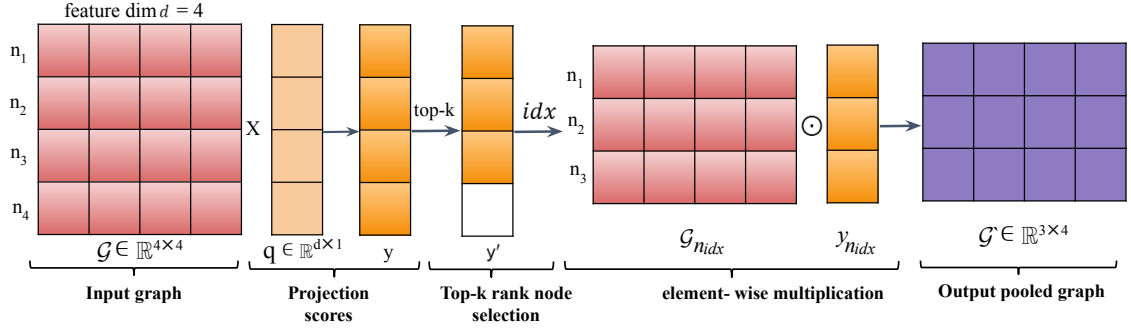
feature dim $d = 4$

$n_1$
$n_2$
$n_3$
$n_4$

X

top-k

$idx$

$n_1$
$n_2$
$n_3$

$\odot$

$\mathcal{G} \in \mathbb{R}^{4\times4}$

$q \in \mathbb{R}^{d\times1}$

y

y'

$\mathcal{G}_{n_{idx}}$

$y_{n_{idx}}$

$\mathcal{G}' \in \mathbb{R}^{3\times4}$

Input graph

Projection scores

Top-k rank node selection

element- wise multiplication

Output pooled graph